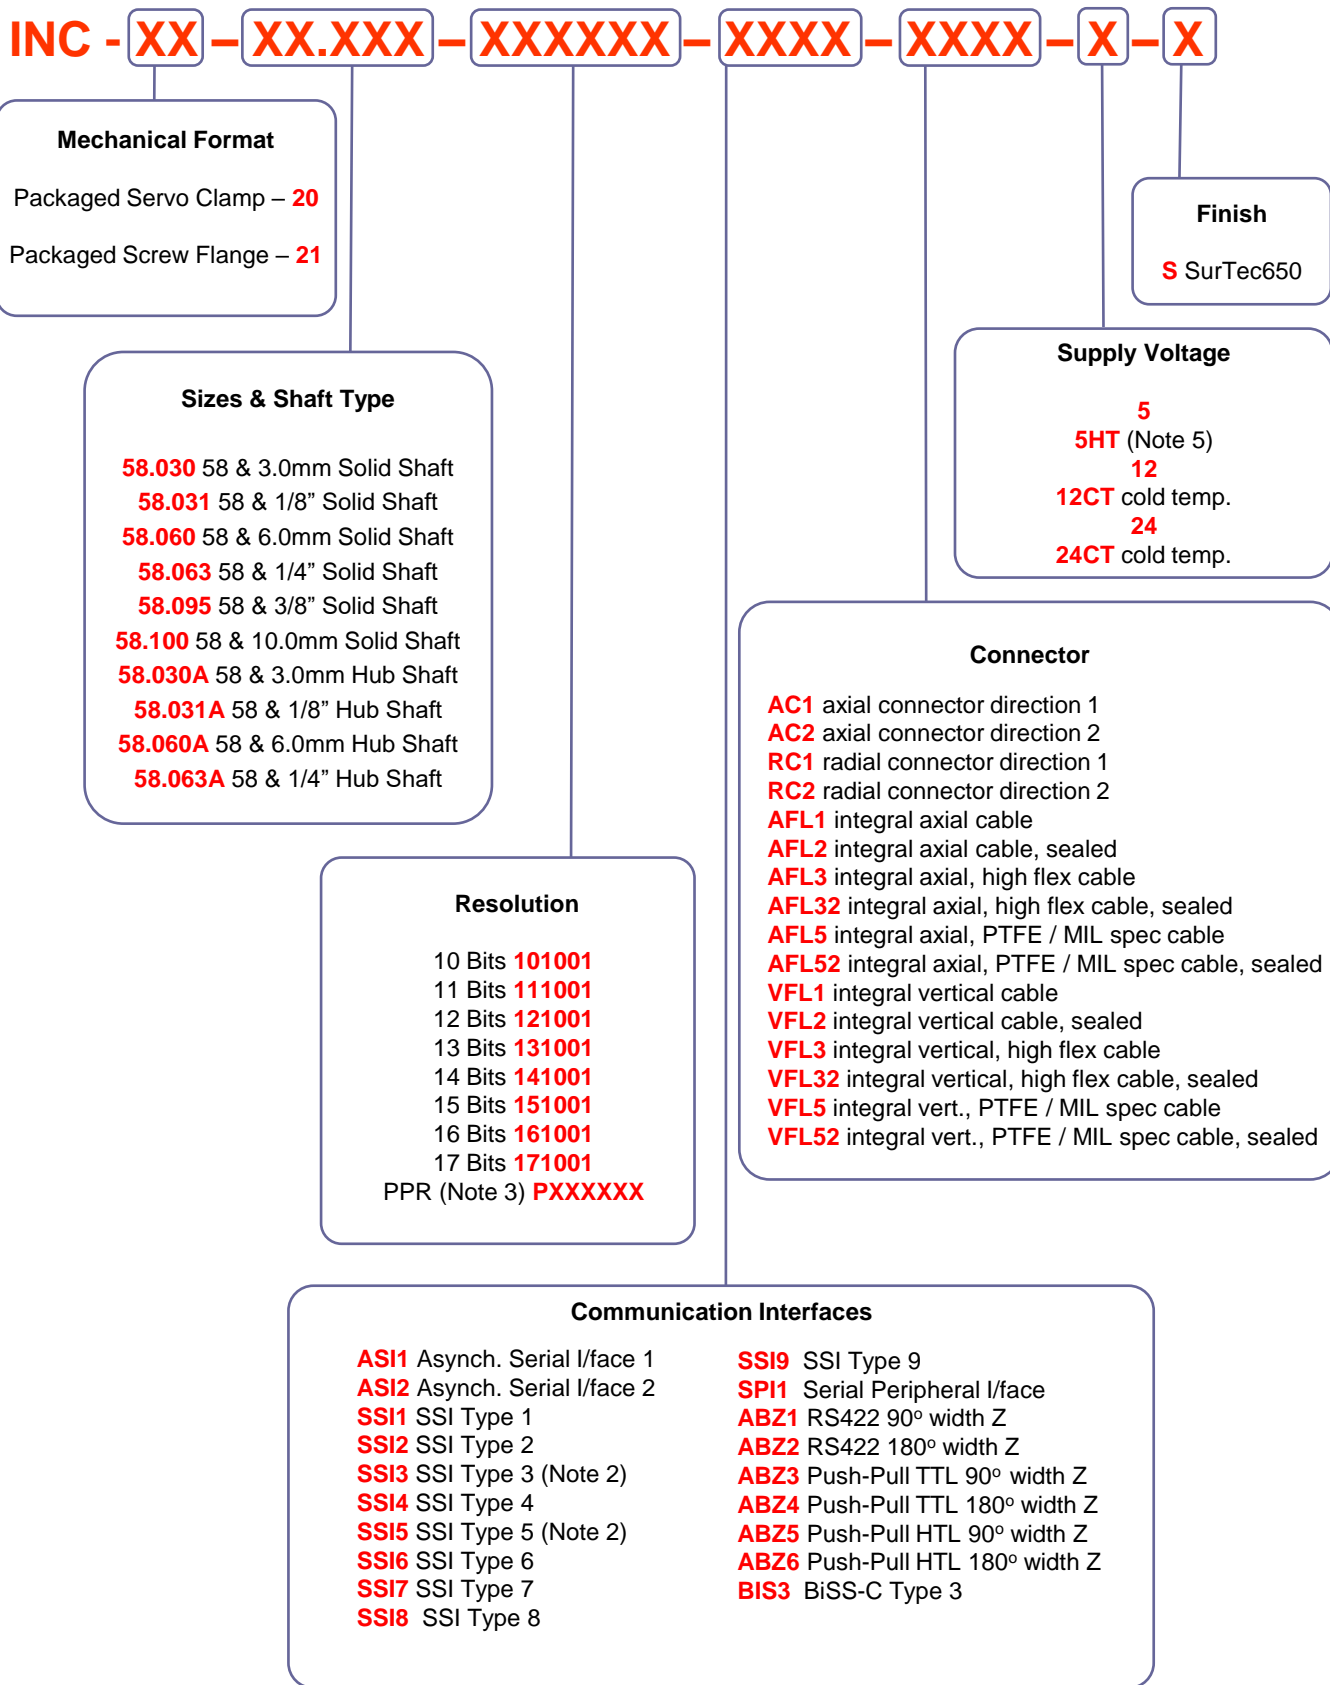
INC - XX – XX.XXX – XXXXXX – XXXX – XXXX – X – X

Mechanical Format

Packaged Servo Clamp – 20

Packaged Screw Flange – 21

Sizes & Shaft Type

58.030 58 & 3.0mm Solid Shaft
58.031 58 & 1/8” Solid Shaft
58.060 58 & 6.0mm Solid Shaft
58.063 58 & 1/4” Solid Shaft
58.095 58 & 3/8” Solid Shaft
58.100 58 & 10.0mm Solid Shaft
58.030A 58 & 3.0mm Hub Shaft
58.031A 58 & 1/8” Hub Shaft
58.060A 58 & 6.0mm Hub Shaft
58.063A 58 & 1/4” Hub Shaft

Resolution

10 Bits 101001
11 Bits 111001
12 Bits 121001
13 Bits 131001
14 Bits 141001
15 Bits 151001
16 Bits 161001
17 Bits 171001
PPR (Note 3) PXXXXXX

Finish

S SurTec650

Supply Voltage

5
5HT (Note 5)
12
12CT cold temp.
24
24CT cold temp.

Connector

AC1 axial connector direction 1
AC2 axial connector direction 2
RC1 radial connector direction 1
RC2 radial connector direction 2
AFL1 integral axial cable
AFL2 integral axial cable, sealed
AFL3 integral axial, high flex cable
AFL32 integral axial, high flex cable, sealed
AFL5 integral axial, PTFE / MIL spec cable
AFL52 integral axial, PTFE / MIL spec cable, sealed
VFL1 integral vertical cable
VFL2 integral vertical cable, sealed
VFL3 integral vertical, high flex cable
VFL32 integral vertical, high flex cable, sealed
VFL5 integral vert., PTFE / MIL spec cable
VFL52 integral vert., PTFE / MIL spec cable, sealed

Communication Interfaces

ASI1 Asynch. Serial I/face 1
ASI2 Asynch. Serial I/face 2
SSI1 SSI Type 1
SSI2 SSI Type 2
SSI3 SSI Type 3 (Note 2)
SSI4 SSI Type 4
SSI5 SSI Type 5 (Note 2)
SSI6 SSI Type 6
SSI7 SSI Type 7
SSI8 SSI Type 8

SSI9 SSI Type 9
SPI1 Serial Peripheral I/face
ABZ1 RS422 90º width Z
ABZ2 RS422 180º width Z
ABZ3 Push-Pull TTL 90º width Z
ABZ4 Push-Pull TTL 180º width Z
ABZ5 Push-Pull HTL 90º width Z
ABZ6 Push-Pull HTL 180º width Z
BIS3 BiSS-C Type 3